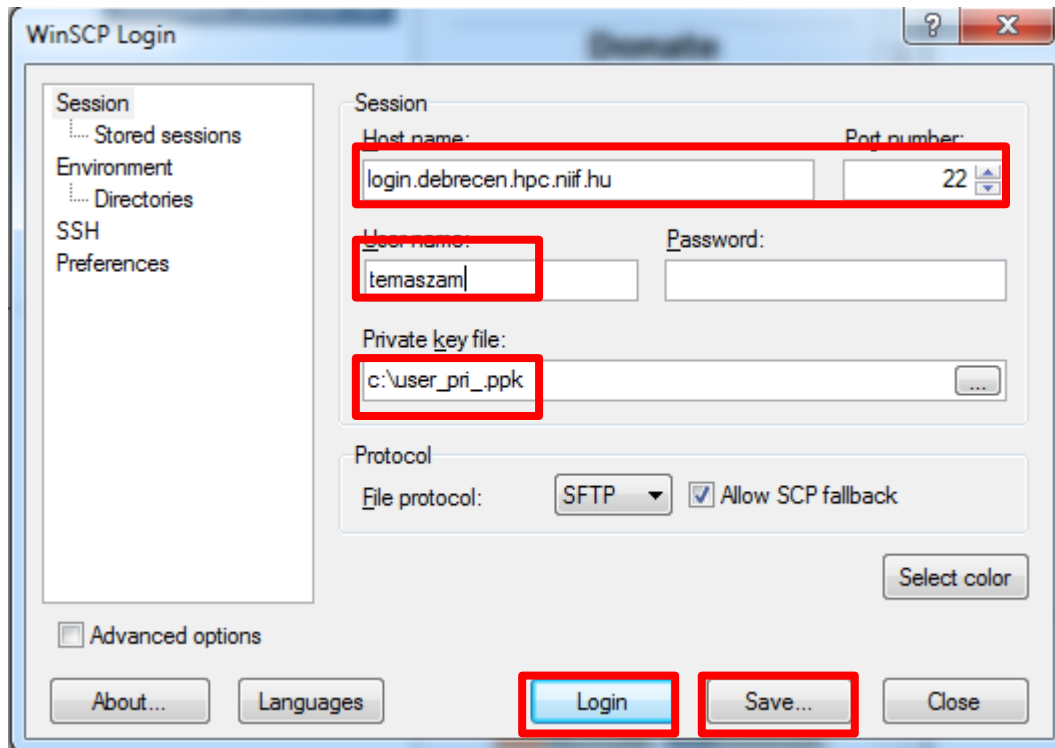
WinSCP Login

?

X

Donate

Session

Stored sessions

Environment

Directories

SSH

Preferences

Session

Host name:

Port number:

login.debrecen.hpc.niif.hu

22

User name:

Password:

temaszam

Private key file:

c:\user_pri_.ppk

...

Protocol

File protocol:

SFTP

Allow SCP fallback

Select color

Advanced options

About...

Languages

Login

Save...

Close